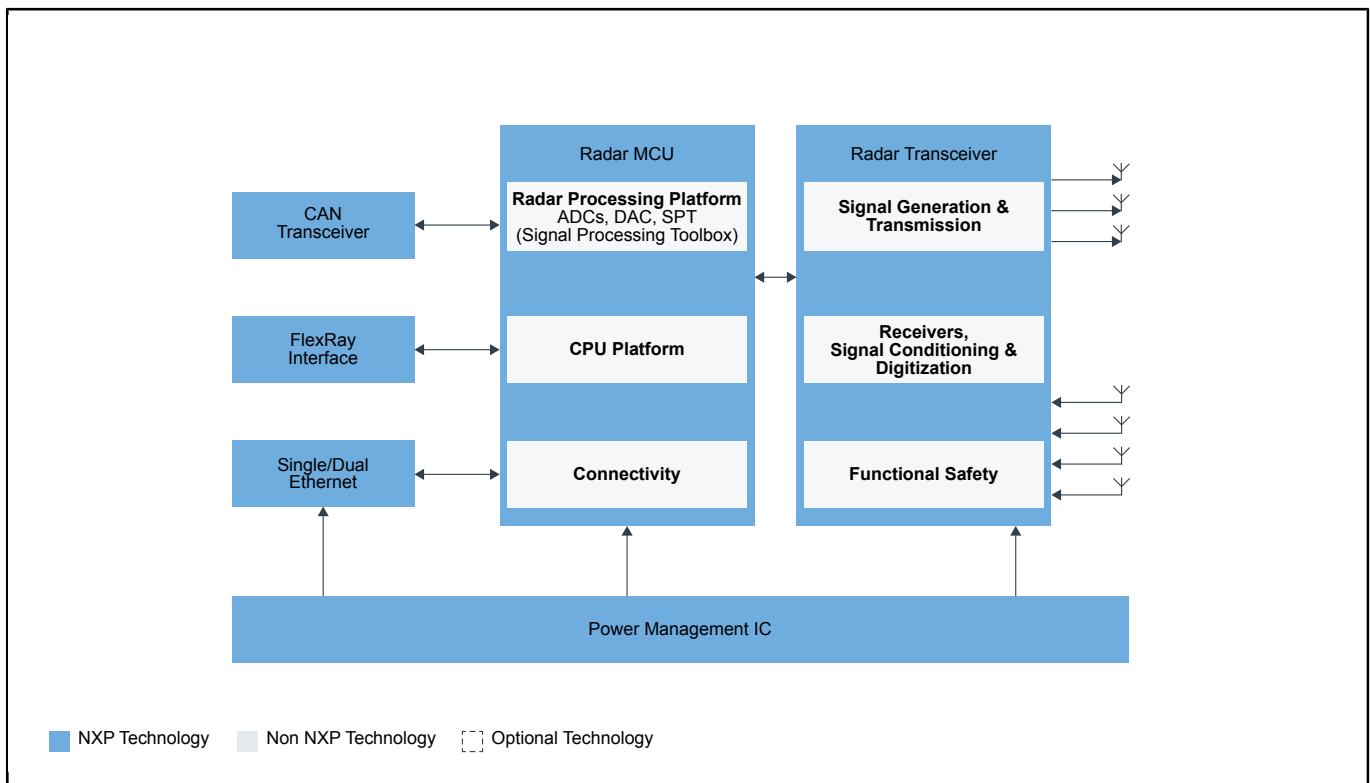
CAN Transceiver

FlexRay Interface

Single/Dual Ethernet

Radar MCU

Radar Processing Platform
ADCs, DAC, SPT
(Signal Processing Toolbox)

CPU Platform

Connectivity

Radar Transceiver

Signal Generation & Transmission

Receivers, Signal Conditioning & Digitization

Functional Safety

Power Management IC

NXP Technology
Non NXP Technology
Optional Technology